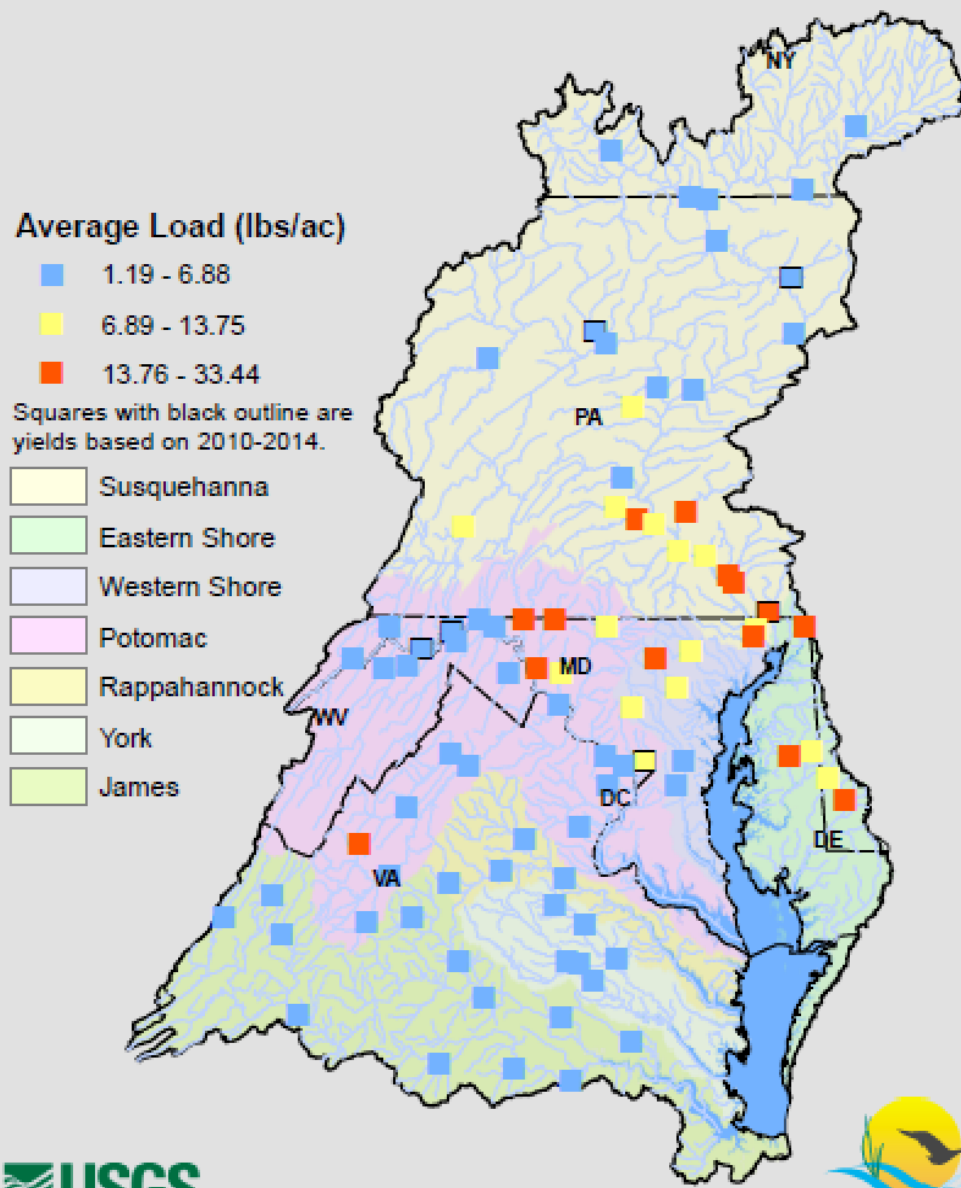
Average Load (lbs/ac)

1.19 - 6.88

6.89 - 13.75

13.76 - 33.44

Squares with black outline are yields based on 2010-2014.

Susquehanna

Eastern Shore

Western Shore

Potomac

Rappahannock

York

James

NY

PA

MD

WV

DC

DE

VA

USGS